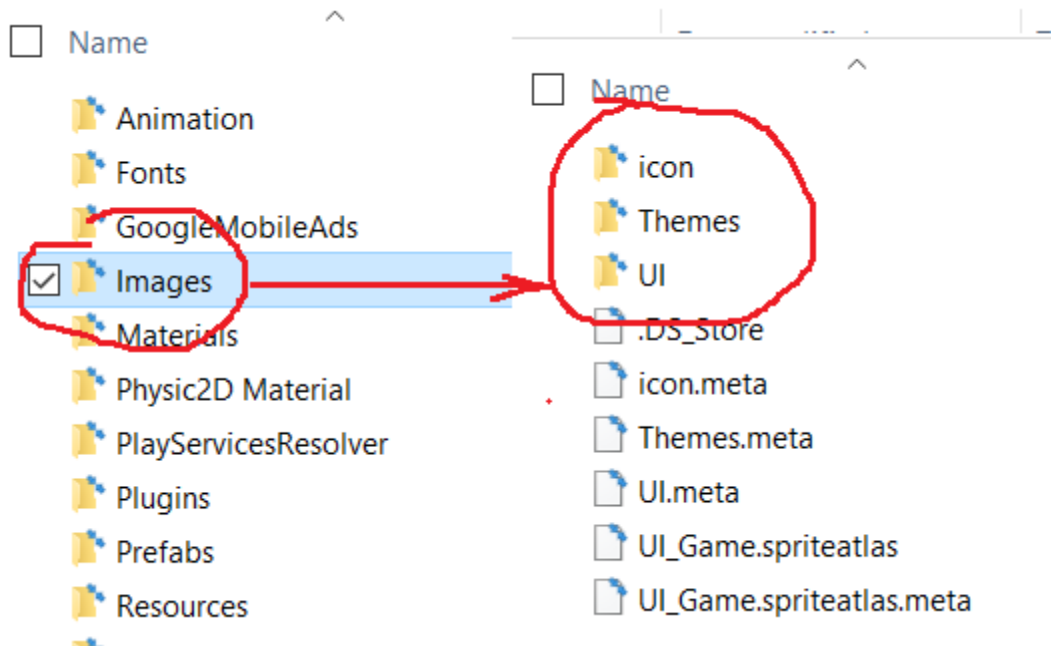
Name

Animation
Fonts
GoogleMobileAds
Images
Materials
Physic2D Material
PlayServicesResolver
Plugins
Prefabs
Resources

Name

icon
Themes
UI
.DS_Store
icon.meta
Themes.meta
UI.meta
UI_Game.spriteatlas
UI_Game.spriteatlas.meta